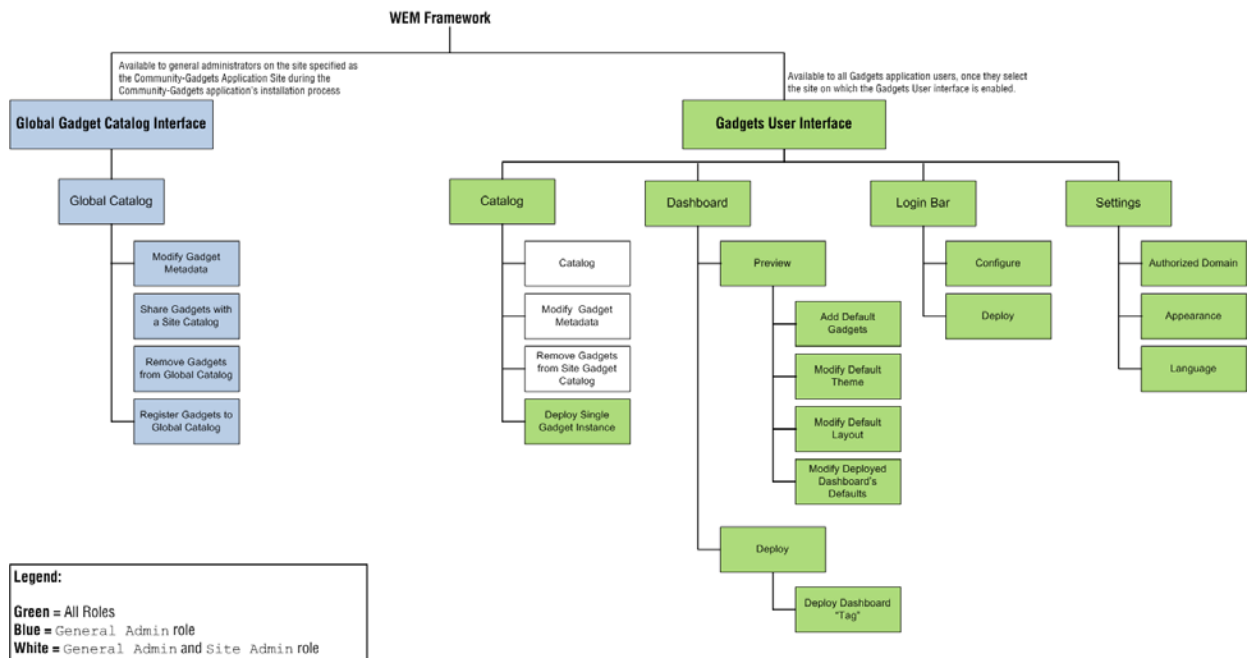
WEM Framework

Available to general administrators on the site specified as the Community-Gadgets Application Site during the Community-Gadgets application's installation process

Global Gadget Catalog Interface

Global Catalog

Modify Gadget Metadata

Share Gadgets with a Site Catalog

Remove Gadgets from Global Catalog

Register Gadgets to Global Catalog

Available to all Gadgets application users, once they select the site on which the Gadgets User interface is enabled.

Gadgets User Interface

Catalog

Catalog

Modify Gadget Metadata

Remove Gadgets from Site Gadget Catalog

Deploy Single Gadget Instance

Dashboard

Preview

Add Default Gadgets

Modify Default Theme

Modify Default Layout

Modify Deployed Dashboard's Defaults

Deploy

Deploy Dashboard "Tag"

Login Bar

Configure

Deploy

Settings

Authorized Domain

Appearance

Language

Legend:

Green = All Roles
Blue = General Admin role
White = General Admin and Site Admin role